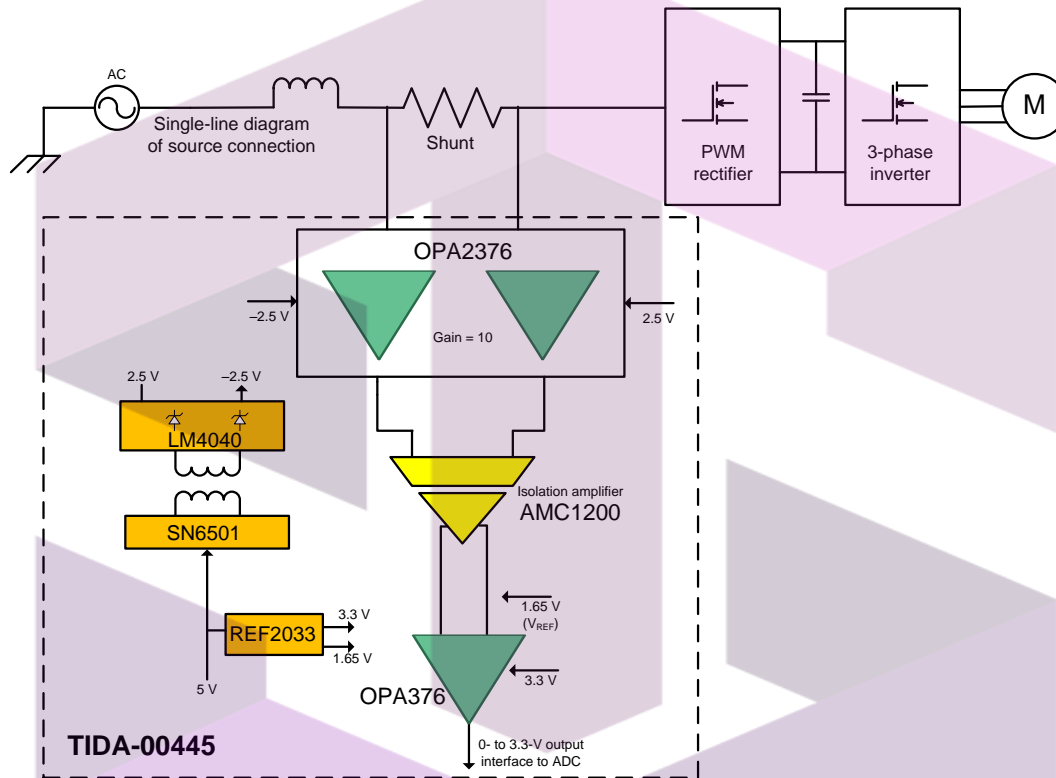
AC

Single-line diagram of source connection

Shunt

PWM rectifier

3-phase inverter

M

OPA2376

–2.5 V

2.5 V

Gain = 10

2.5 V

–2.5 V

LM4040

SN6501

Isolation amplifier

AMC1200

1.65 V ($V_{REF}$)

REF2033

3.3 V

1.65 V

5 V

3.3 V

OPA376

TIDA-00445

0- to 3.3-V output interface to ADC